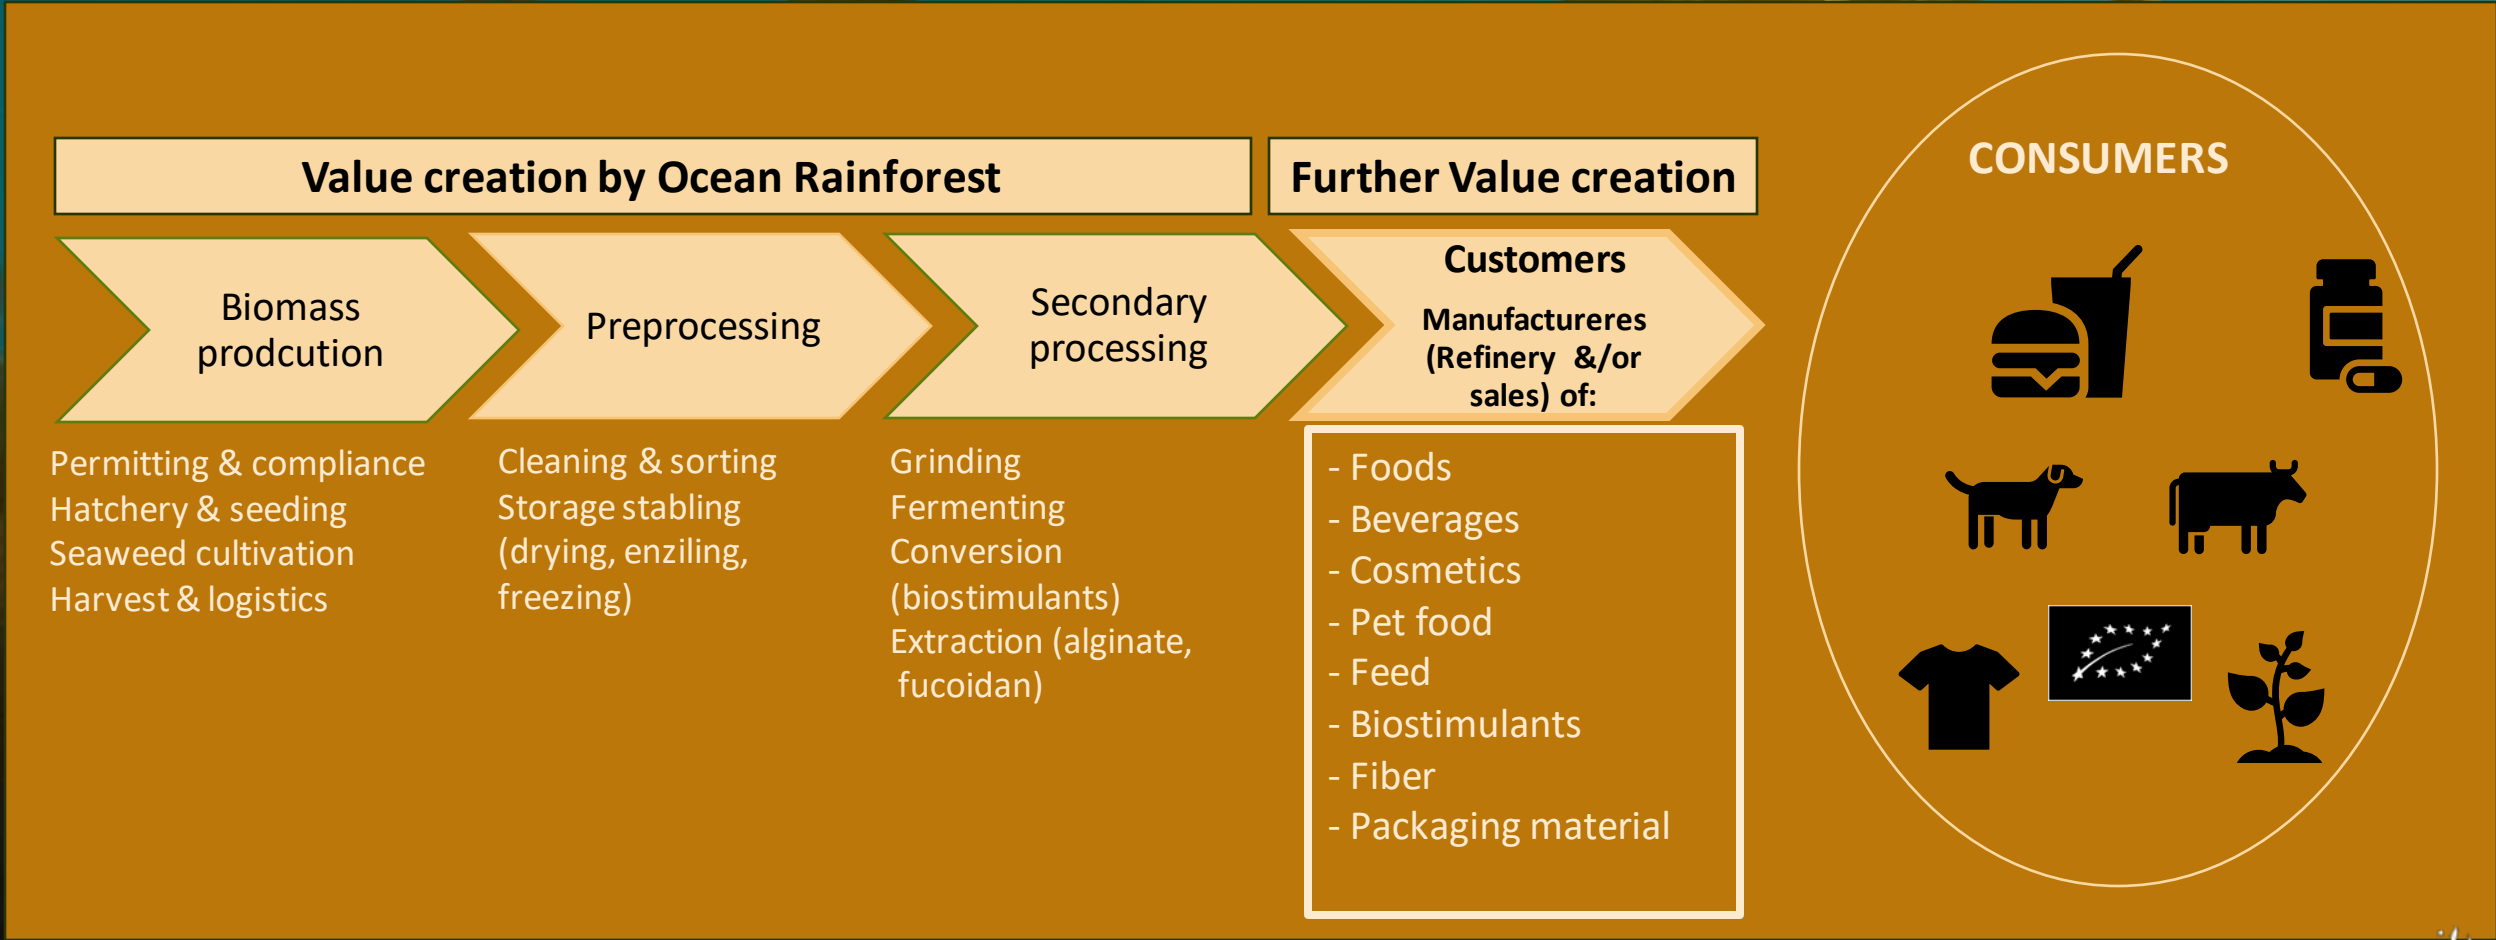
Value creation by Ocean Rainforest

Further Value creation

CONSUMERS

Biomass prodcution

Preprocessing

Secondary processing

Customers

Manufactureres (Refinery &/or sales) of:

Permitting & compliance
Hatchery & seeding
Seaweed cultivation
Harvest & logistics

Cleaning & sorting
Storage stabling (drying, enziling, freezing)

Grinding
Fermenting
Conversion (biostimulants)
Extraction (alginate, fucoidan)

- Foods
- Beverages
- Cosmetics
- Pet food
- Feed
- Biostimulants
- Fiber
- Packaging material